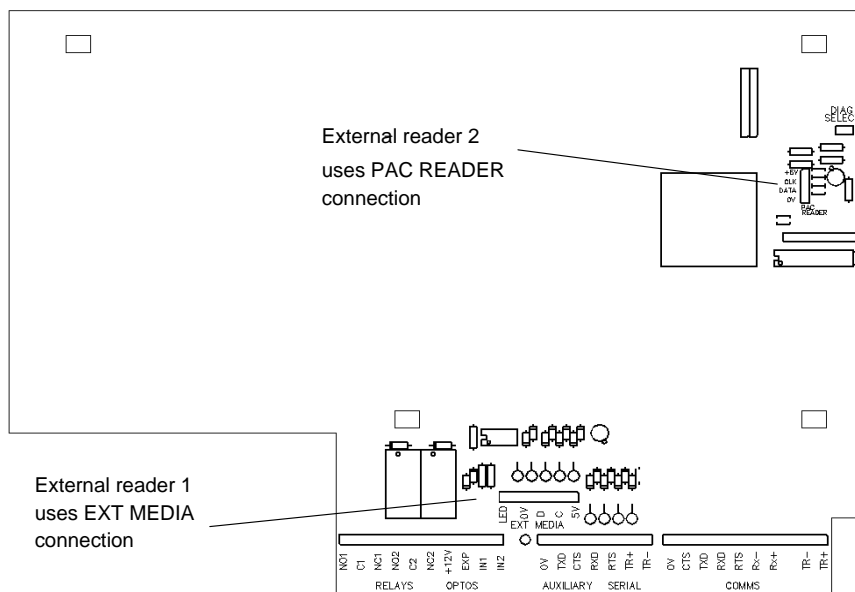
External reader 2 uses PAC READER connection

DIAG SELEC

+5V
CLK
DATA
0V
PAC READER

External reader 1 uses EXT MEDIA connection

LED 0V D C 5V
EXT MEDIA

NO1 C1 NC1 NO2 C2 NC2 +12V EXP IN1 IN2
RELAYS OPTOS

0V TXD CTS RXD RTS TR+ TR-
AUXILIARY SERIAL

0V CTS TXD RXD RTS Rx- Rx+ TR- TR+
COMMS